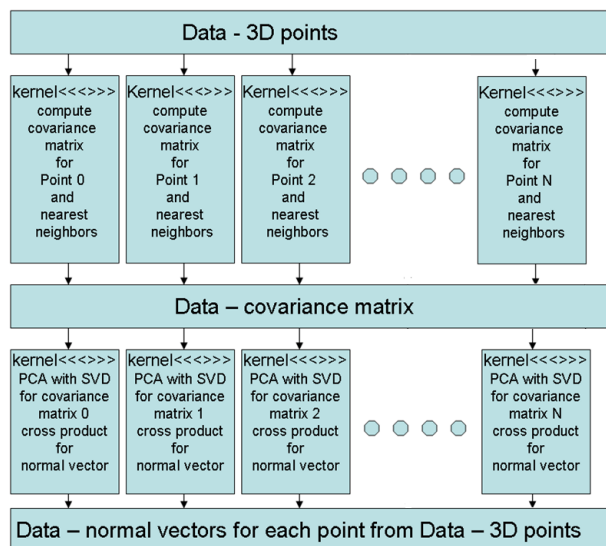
Data - 3D points

kernel<<<>>> compute covariance matrix for Point 0 and nearest neighbors

Kernel<<<>>> compute covariance matrix for Point 1 and nearest neighbors

Kernel<<<>>> compute covariance matrix for Point 2 and nearest neighbors

Kernel<<<>>> compute covariance matrix for Point N and nearest neighbors

Data – covariance matrix

kernel<<<>>> PCA with SVD for covariance matrix 0 cross product for normal vector

kernel<<<>>> PCA with SVD for covariance matrix 1 cross product for normal vector

kernel<<<>>> PCA with SVD for covariance matrix 2 cross product for normal vector

kernel<<<>>> PCA with SVD for covariance matrix N cross product for normal vector

Data – normal vectors for each point from Data – 3D points